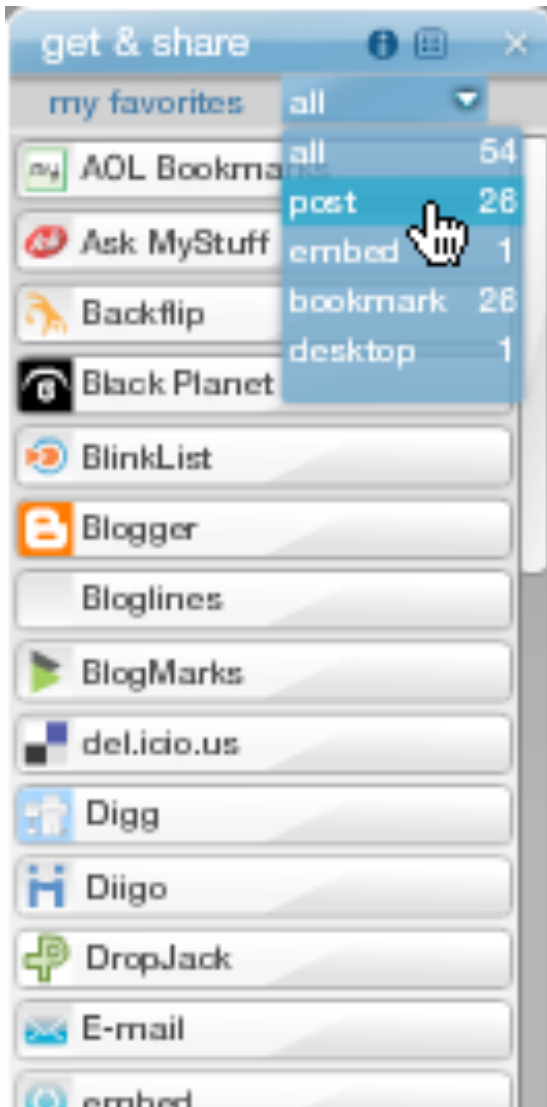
get & share

my favorites all

all 54
post 26
embed 1
bookmark 26
desktop 1

AOL Bookma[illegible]
Ask MyStuff
Backflip
Black Planet
BlinkList
Blogger
Bloglines
BlogMarks
del.icio.us
Digg
Diigo
DropJack
E-mail
embed